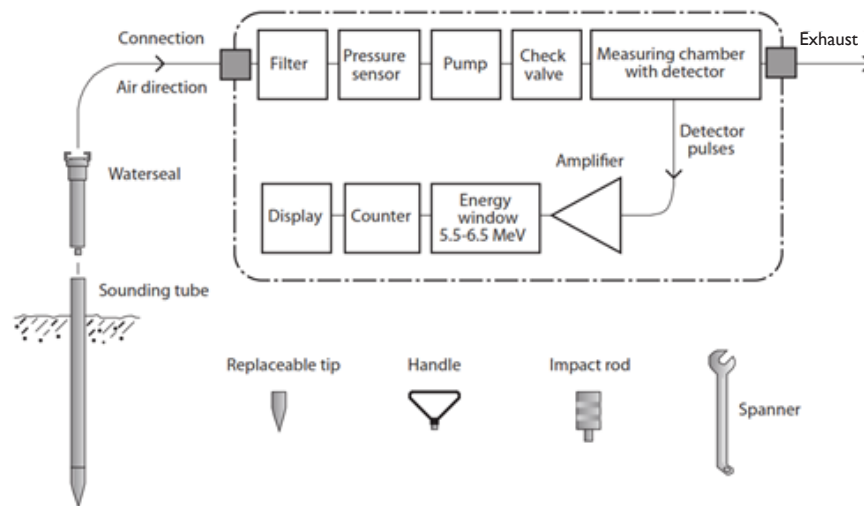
Connection

Air direction

Filter

Pressure sensor

Pump

Check valve

Measuring chamber with detector

Exhaust

Detector pulses

Amplifier

Waterseal

Display

Counter

Energy window 5.5-6.5 MeV

Sounding tube

Replaceable tip

Handle

Impact rod

Spanner